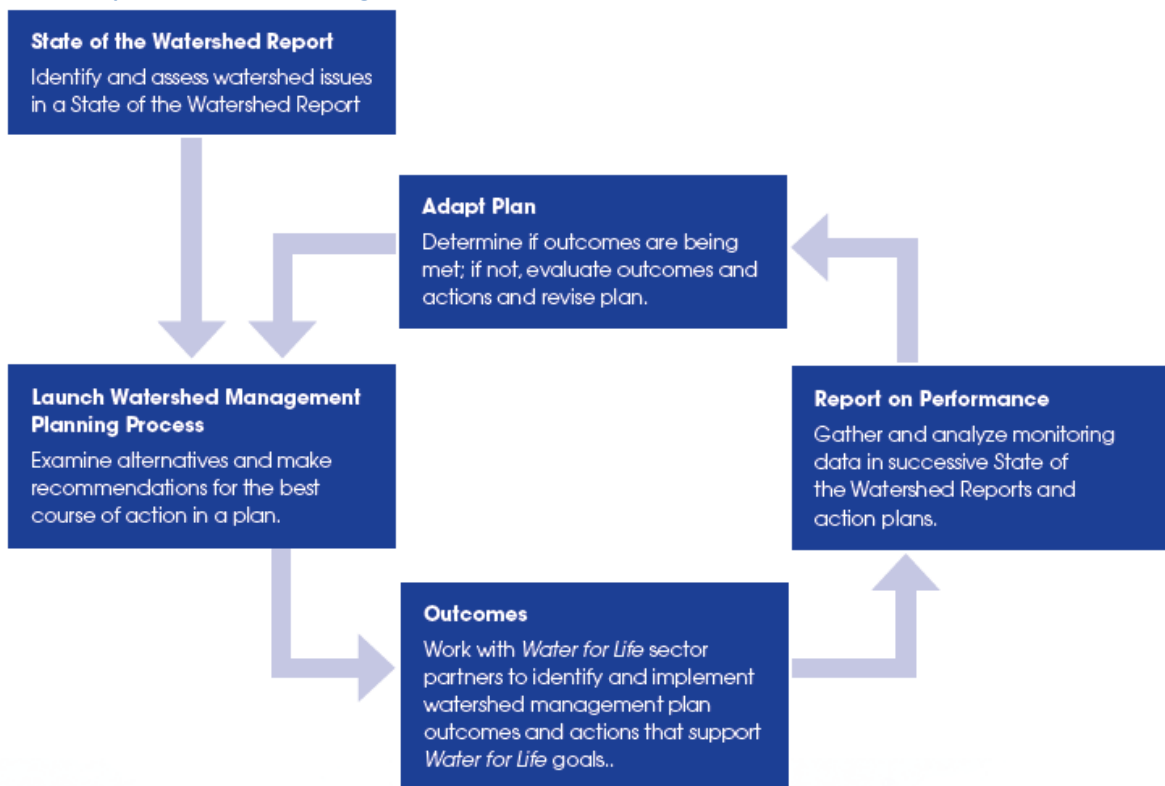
State of the Watershed Report
Identify and assess watershed issues in a State of the Watershed Report

Adapt Plan
Determine if outcomes are being met; if not, evaluate outcomes and actions and revise plan.

Launch Watershed Management Planning Process
Examine alternatives and make recommendations for the best course of action in a plan.

Report on Performance
Gather and analyze monitoring data in successive State of the Watershed Reports and action plans.

Outcomes
Work with Water for Life sector partners to identify and implement watershed management plan outcomes and actions that support Water for Life goals..